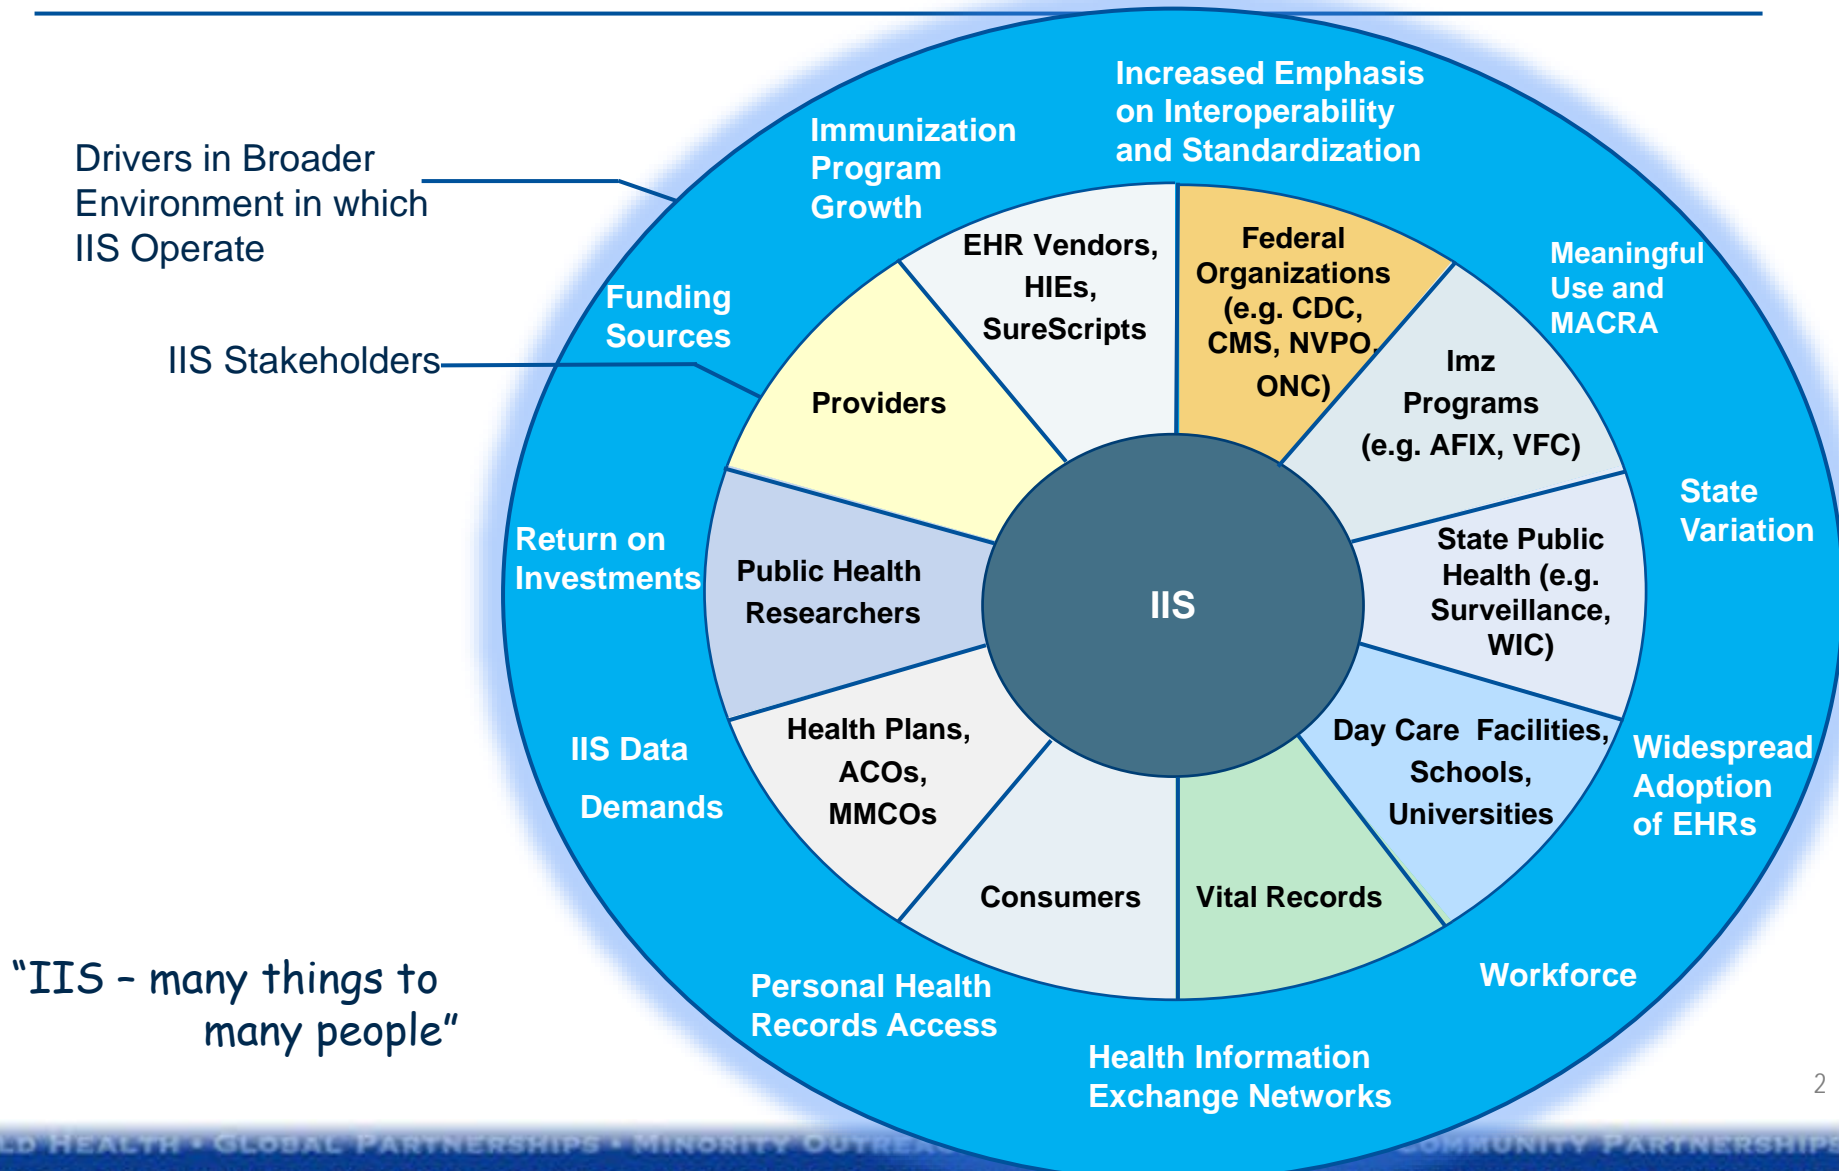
Drivers in Broader Environment in which IIS Operate

IIS Stakeholders

Immunization Program Growth

Increased Emphasis on Interoperability and Standardization

Meaningful Use and MACRA

State Variation

Widespread Adoption of EHRs

Workforce

Health Information Exchange Networks

Personal Health Records Access

IIS Data Demands

Return on Investments

Funding Sources

EHR Vendors, HIEs, SureScripts

Federal Organizations (e.g. CDC, CMS, NVPO, ONC)

Imz Programs (e.g. AFIX, VFC)

State Public Health (e.g. Surveillance, WIC)

Day Care Facilities, Schools, Universities

Vital Records

Consumers

Health Plans, ACOs, MMCOs

Public Health Researchers

Providers

IIS

"IIS – many things to many people"

2

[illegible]LD HEALTH • GLOBAL PARTNERSHIPS • MINORITY OUTRE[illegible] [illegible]OMMUNITY PARTNERSHIPS